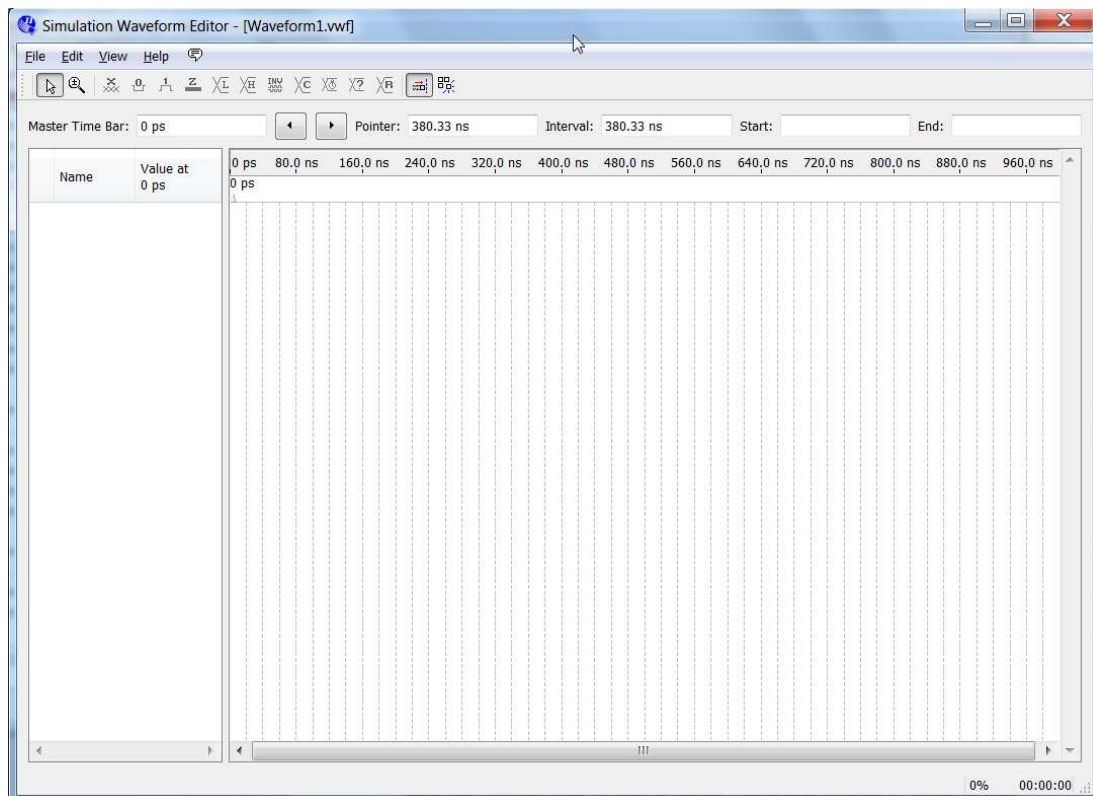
Simulation Waveform Editor - [Waveform1.vwf]

File Edit View Help

Master Time Bar: 0 ps

Pointer: 380.33 ns

Interval: 380.33 ns

Start:

End:

Name

Value at 0 ps

0 ps 80.0 ns 160.0 ns 240.0 ns 320.0 ns 400.0 ns 480.0 ns 560.0 ns 640.0 ns 720.0 ns 800.0 ns 880.0 ns 960.0 ns

0 ps

0%

00:00:00